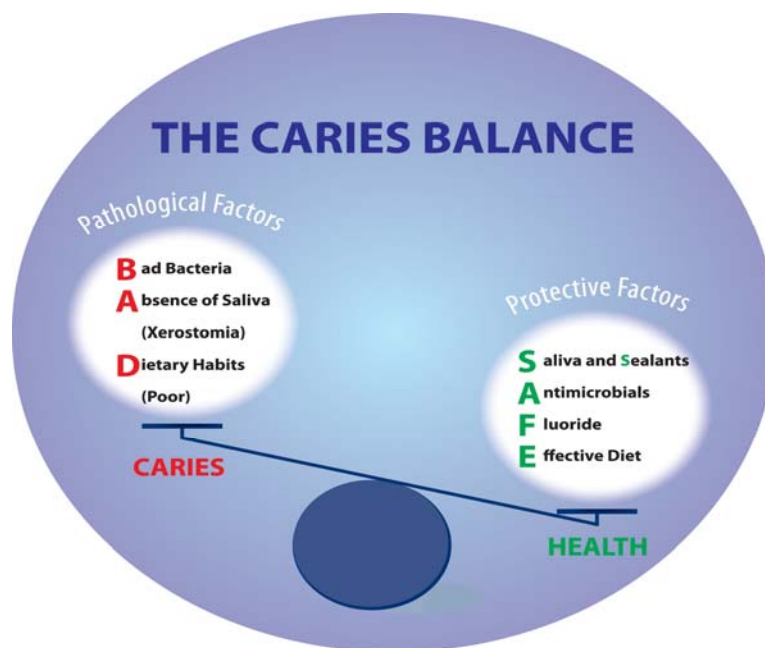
THE CARIES BALANCE

Pathological Factors

Bad Bacteria
Absence of Saliva (Xerostomia)
Dietary Habits (Poor)

Protective Factors

Saliva and Sealants
Antimicrobials
Fluoride
Effective Diet

CARIES

HEALTH